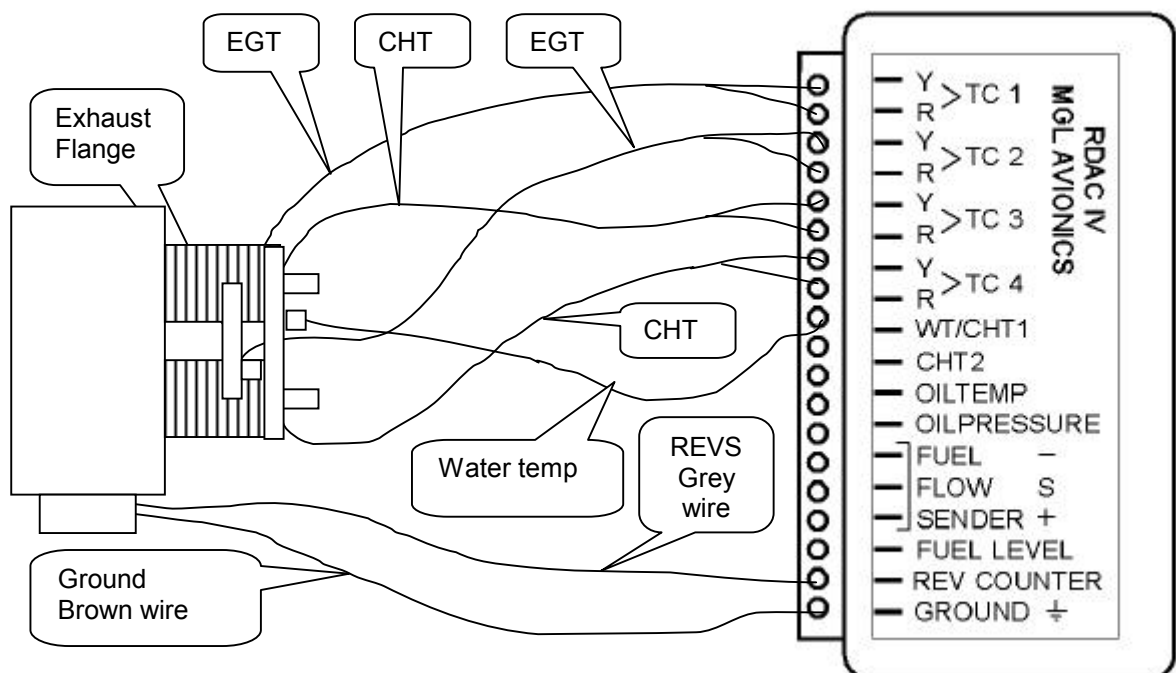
EGT

CHT

EGT

Exhaust Flange

RDAC IV
MGL AVIONICS

Y
R >TC 1
Y
R >TC 2
Y
R >TC 3
Y
R >TC 4
WT/CHT1
CHT2
OILTEMP
OILPRESSURE
FUEL –
FLOW S
SENDER +
FUEL LEVEL
REV COUNTER
GROUND ⏚

CHT

Water temp

REVS Grey wire

Ground Brown wire